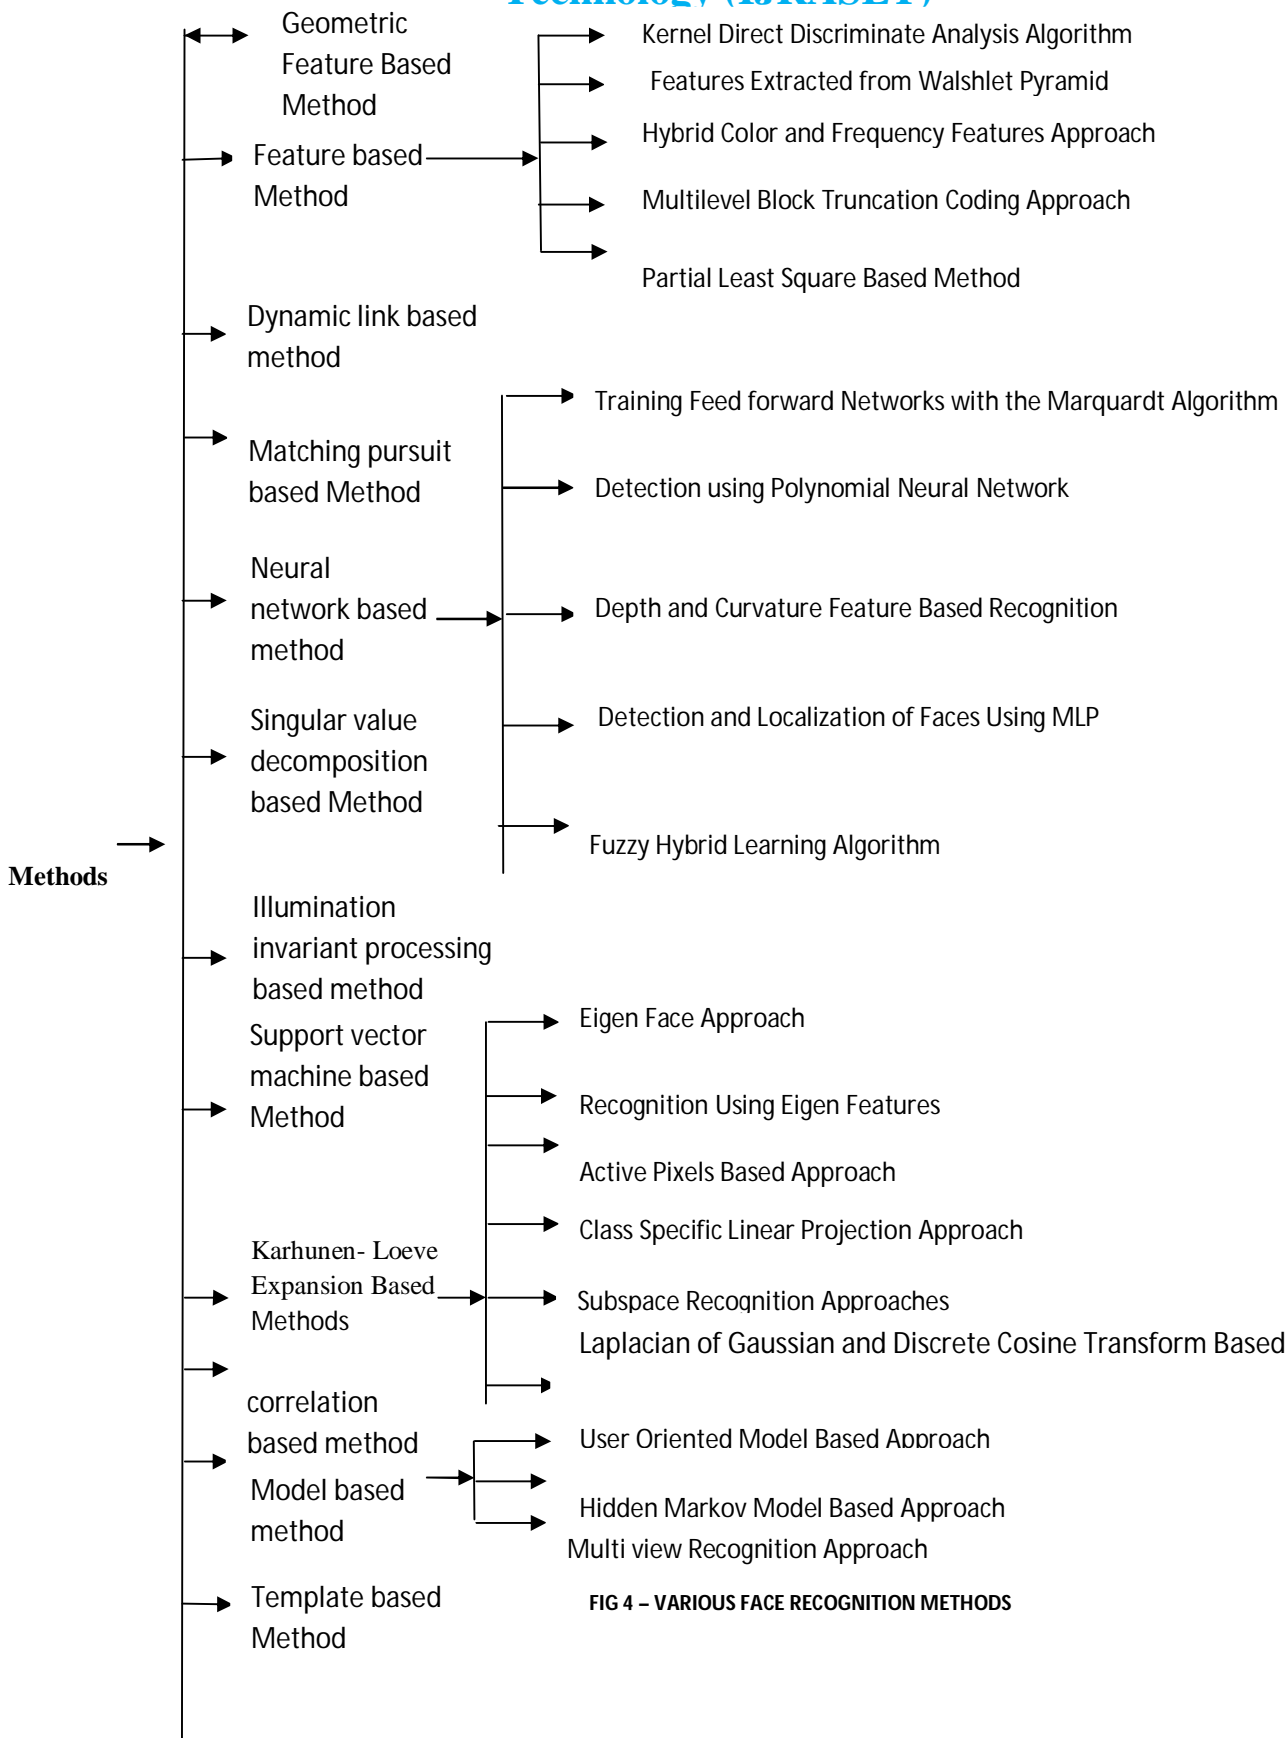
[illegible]

Geometric Feature Based Method

Feature based Method

Kernel Direct Discriminate Analysis Algorithm

Features Extracted from Walshlet Pyramid

Hybrid Color and Frequency Features Approach

Multilevel Block Truncation Coding Approach

Partial Least Square Based Method

Dynamic link based method

Training Feed forward Networks with the Marquardt Algorithm

Matching pursuit based Method

Detection using Polynomial Neural Network

Neural network based method

Depth and Curvature Feature Based Recognition

Singular value decomposition based Method

Detection and Localization of Faces Using MLP

Methods

Fuzzy Hybrid Learning Algorithm

Illumination invariant processing based method

Support vector machine based Method

Eigen Face Approach

Recognition Using Eigen Features

Active Pixels Based Approach

Class Specific Linear Projection Approach

Karhunen- Loeve Expansion Based Methods

Subspace Recognition Approaches

Laplacian of Gaussian and Discrete Cosine Transform Based

correlation based method

User Oriented Model Based Approach

Model based method

Hidden Markov Model Based Approach

Multi view Recognition Approach

Template based Method

FIG 4 – VARIOUS FACE RECOGNITION METHODS